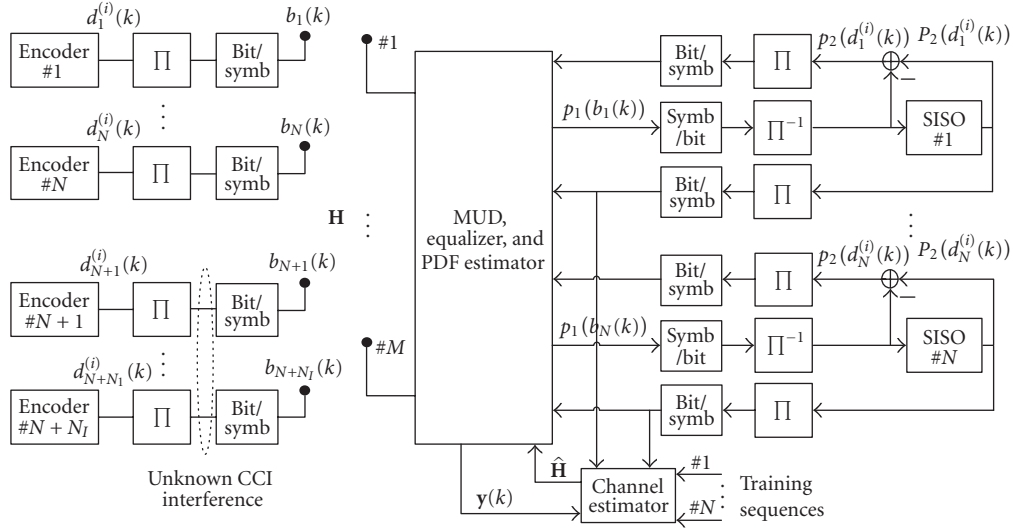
$d_1^{(i)}(k)$
$b_1(k)$
Encoder #1
$\prod$
Bit/symb
$\vdots$
$d_N^{(i)}(k)$
$b_N(k)$
Encoder #$N$
$\prod$
Bit/symb

$d_{N+1}^{(i)}(k)$
$b_{N+1}(k)$
Encoder #$N+1$
$\prod$
Bit/symb
$d_{N+N_1}^{(i)}(k)$ $\vdots$
$b_{N+N_I}(k)$
Encoder #$N+N_I$
$\prod$
Bit/symb
Unknown CCI interference

#1
$\mathbf{H}$ $\vdots$
#$M$
MUD, equalizer, and PDF estimator

Bit/symb
$\prod$
$p_2(d_1^{(i)}(k))$ $P_2(d_1^{(i)}(k))$
$p_1(b_1(k))$
Symb/bit
$\prod^{-1}$
SISO #1
Bit/symb
$\prod$
$\vdots$
$p_2(d_N^{(i)}(k))$ $P_2(d_N^{(i)}(k))$
Bit/symb
$\prod$
$p_1(b_N(k))$
Symb/bit
$\prod^{-1}$
SISO #$N$
Bit/symb
$\prod$

$\hat{\mathbf{H}}$
$\mathbf{y}(k)$
Channel estimator
#1
#$N$
Training sequences